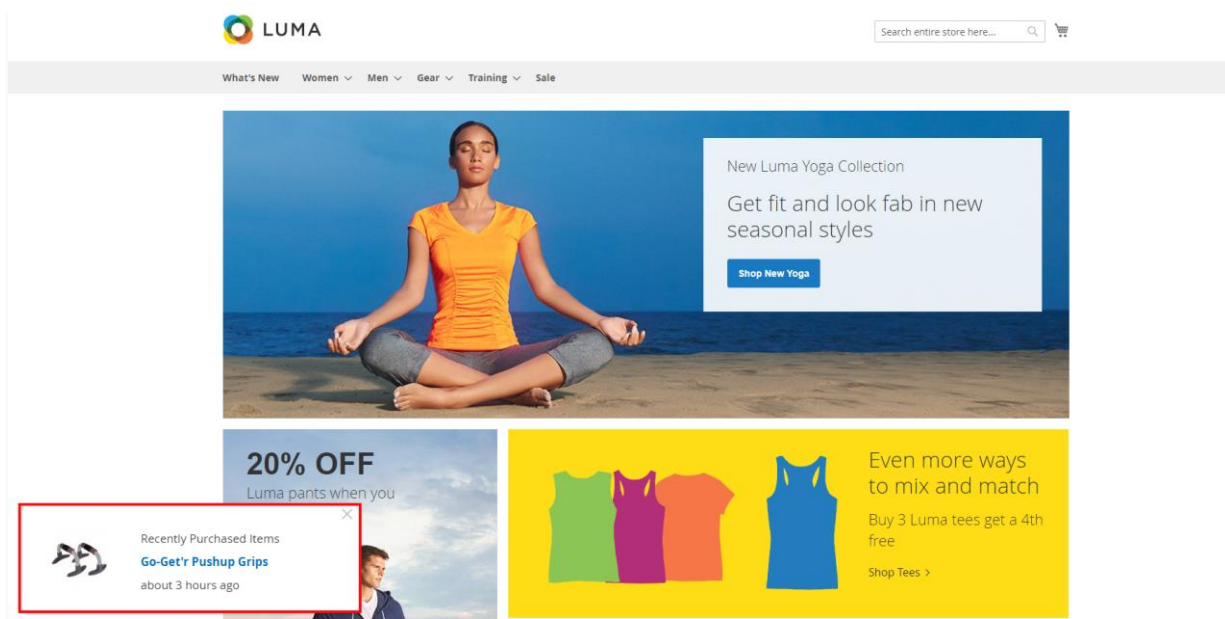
LUMA

Search entire store here...

What's New Women Men Gear Training Sale

New Luma Yoga Collection

Get fit and look fab in new seasonal styles

Shop New Yoga

20% OFF

Luma pants when you

Recently Purchased Items

Go-Get'r Pushup Grips

about 3 hours ago

Even more ways to mix and match

Buy 3 Luma tees get a 4th free

Shop Tees ›